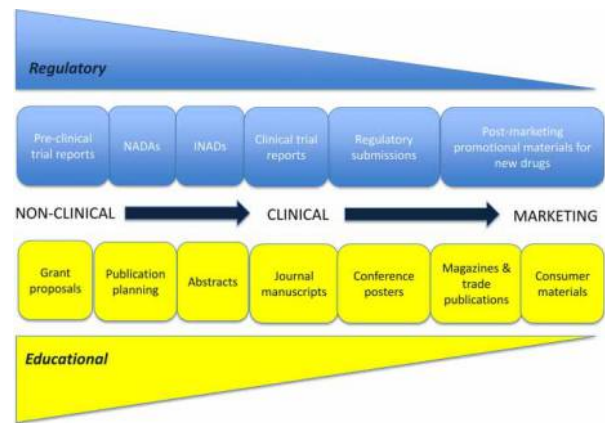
Regulatory

Pre-clinical trial reports

NADAs

INADs

Clinical trial reports

Regulatory submissions

Post-marketing promotional materials for new drugs

NON-CLINICAL

CLINICAL

MARKETING

Grant proposals

Publication planning

Abstracts

Journal manuscripts

Conference posters

Magazines & trade publications

Consumer materials

Educational